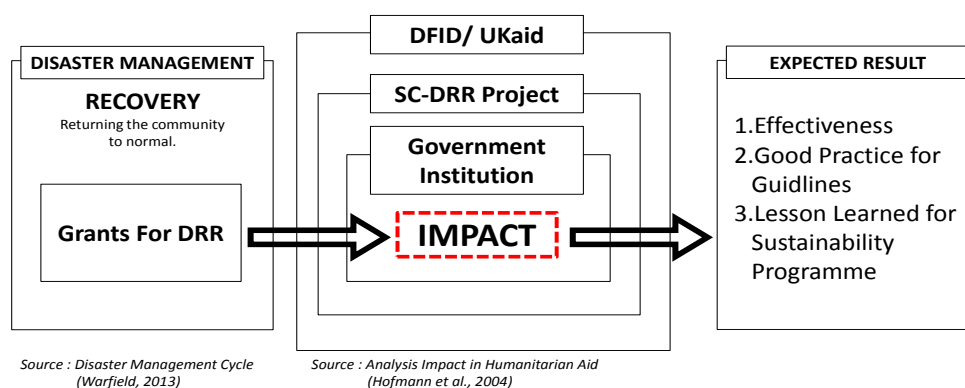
DISASTER MANAGEMENT

RECOVERY

Returning the community to normal.

Grants For DRR

DFID/ UKaid

SC-DRR Project

Government Institution

IMPACT

EXPECTED RESULT

1.Effectiveness
2.Good Practice for Guidlines
3.Lesson Learned for Sustainability Programme

Source : Disaster Management Cycle (Warfield, 2013)

Source : Analysis Impact in Humanitarian Aid (Hofmann et al., 2004)